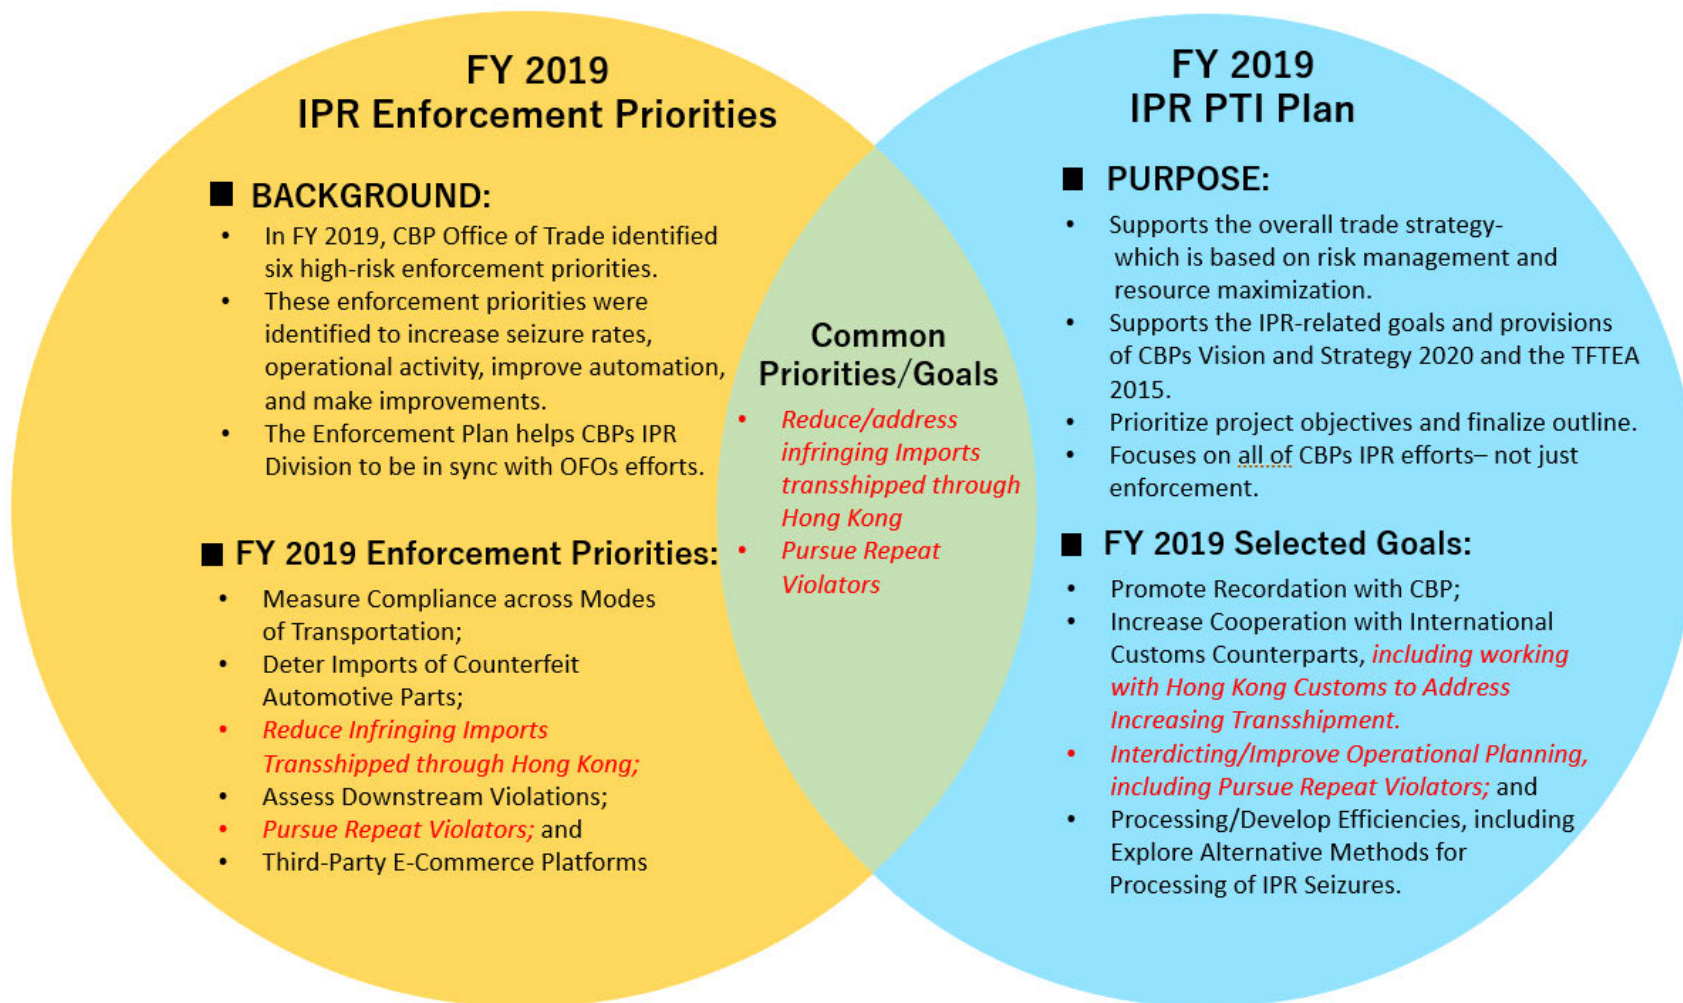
FY 2019
IPR Enforcement Priorities

■ BACKGROUND:

- In FY 2019, CBP Office of Trade identified six high-risk enforcement priorities.
- These enforcement priorities were identified to increase seizure rates, operational activity, improve automation, and make improvements.
- The Enforcement Plan helps CBPs IPR Division to be in sync with OFOs efforts.

■ FY 2019 Enforcement Priorities:

- Measure Compliance across Modes of Transportation;
- Deter Imports of Counterfeit Automotive Parts;
- Reduce Infringing Imports Transshipped through Hong Kong;
- Assess Downstream Violations;
- Pursue Repeat Violators; and
- Third-Party E-Commerce Platforms

Common Priorities/Goals

- Reduce/address infringing Imports transshipped through Hong Kong
- Pursue Repeat Violators

FY 2019
IPR PTI Plan

■ PURPOSE:

- Supports the overall trade strategy- which is based on risk management and resource maximization.
- Supports the IPR-related goals and provisions of CBPs Vision and Strategy 2020 and the TFTEA 2015.
- Prioritize project objectives and finalize outline.
- Focuses on all of CBPs IPR efforts– not just enforcement.

■ FY 2019 Selected Goals:

- Promote Recordation with CBP;
- Increase Cooperation with International Customs Counterparts, including working with Hong Kong Customs to Address Increasing Transshipment.
- Interdicting/Improve Operational Planning, including Pursue Repeat Violators; and
- Processing/Develop Efficiencies, including Explore Alternative Methods for Processing of IPR Seizures.